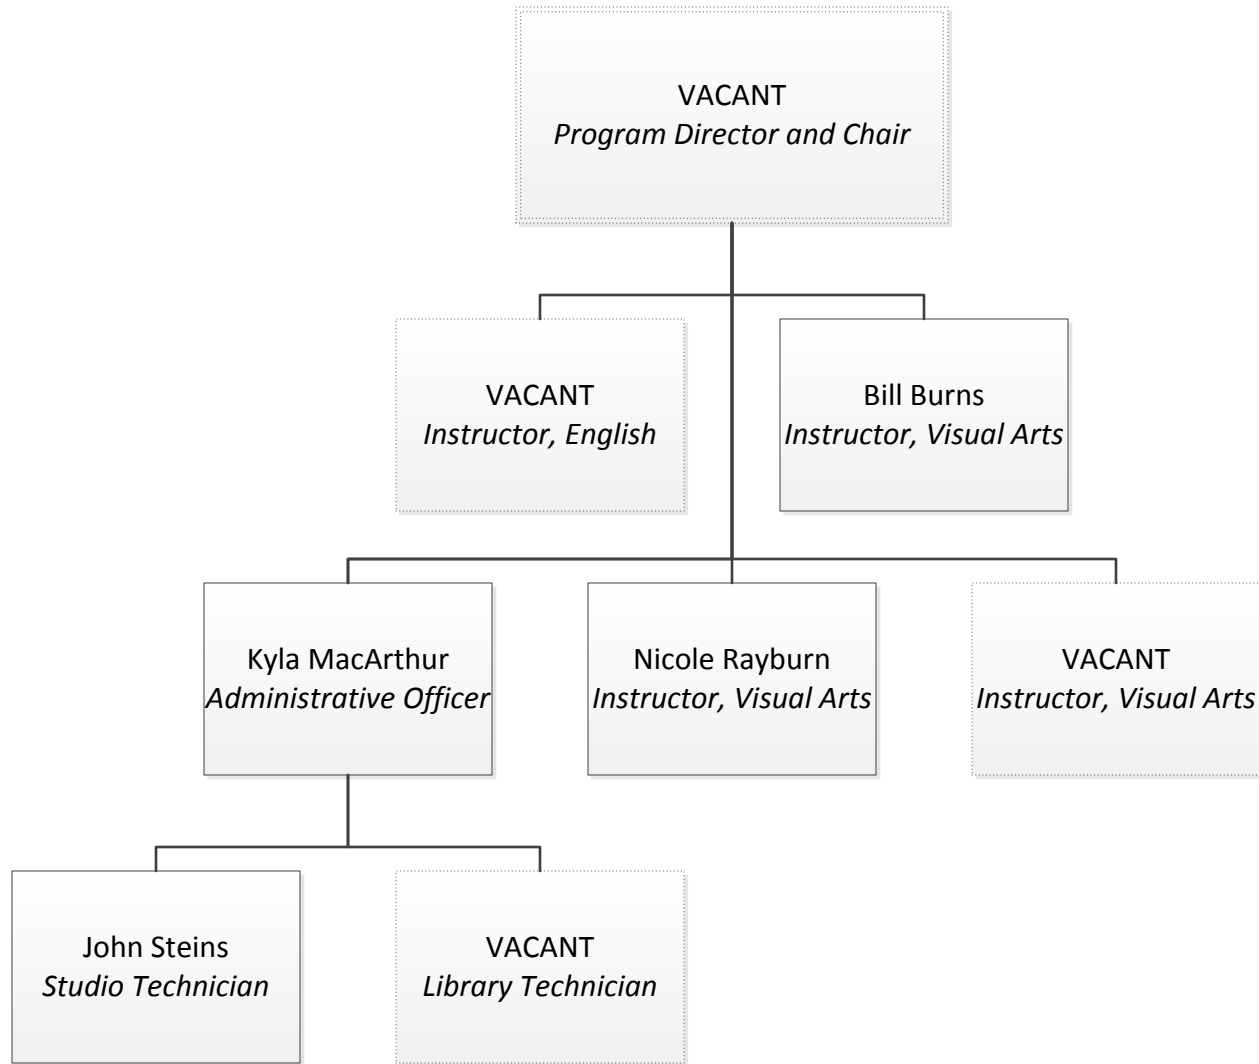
VACANT
*Program Director and Chair*

VACANT
*Instructor, English*

Bill Burns
*Instructor, Visual Arts*

Kyla MacArthur
*Administrative Officer*

Nicole Rayburn
*Instructor, Visual Arts*

VACANT
*Instructor, Visual Arts*

John Steins
*Studio Technician*

VACANT
*Library Technician*